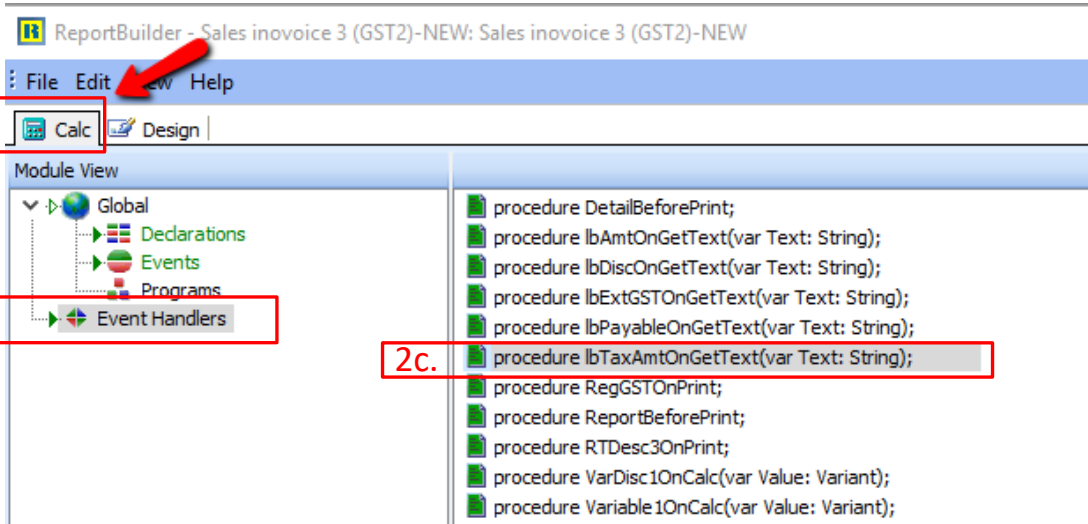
R ReportBuilder - Sales inovoice 3 (GST2)-NEW: Sales inovoice 3 (GST2)-NEW

File Edit View Help

Calc Design

Module View

Global
Declarations
Events
Programs
Event Handlers

procedure DetailBeforePrint;
procedure lbAmtOnGetText(var Text: String);
procedure lbDiscOnGetText(var Text: String);
procedure lbExtGSTOnGetText(var Text: String);
procedure lbPayableOnGetText(var Text: String);
2c.
procedure lbTaxAmtOnGetText(var Text: String);
procedure RegGSTOnPrint;
procedure ReportBeforePrint;
procedure RTDesc3OnPrint;
procedure VarDisc1OnCalc(var Value: Variant);
procedure Variable1OnCalc(var Value: Variant);